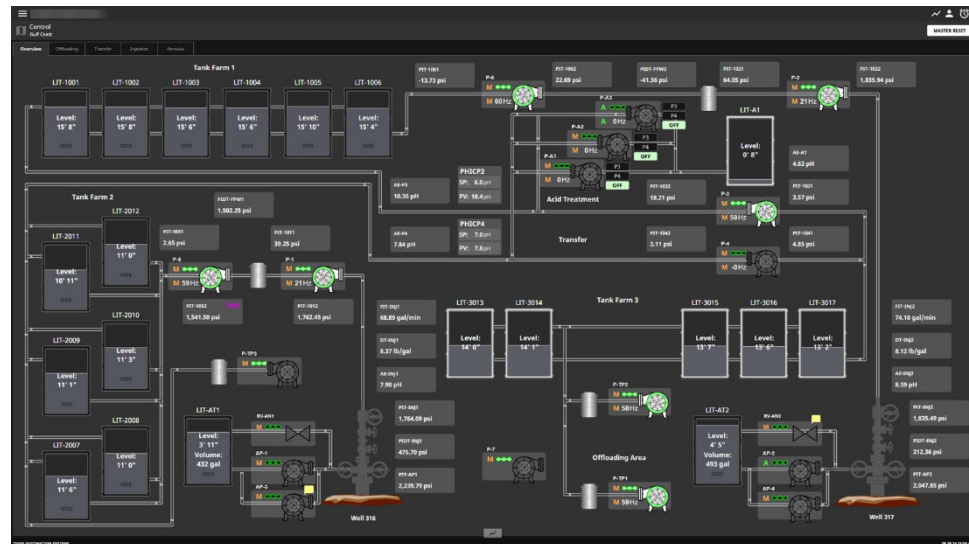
Control
Gulf Coast

MASTER RESET

Overview | Offloading | Transfer | Injection | Annulus

Tank Farm 1

LIT-1001
Level: 15' 8"

LIT-1002
Level: 15' 8"

LIT-1003
Level: 15' 6"

LIT-1004
Level: 15' 6"

LIT-1005
Level: 15' 10"

LIT-1006
Level: 15' 4"

PIT-1061
-13.73 psi

P-4
M 60Hz

PIT-1062
22.69 psi

PIDT-TPW2
-41.36 psi

PIT-1021
64.05 psi

P-2
M 21Hz

PIT-1022
1,835.94 psi

P-A3
A 0Hz
P3
P4
OFF

P-A2
M 0Hz
P3
P4
OFF

P-A1
M 0Hz
P3
P4
OFF

LIT-A1
Level: 0' 8"

AE-A1
4.62 pH

PHICP3
SP: 6.0pH
PV: 10.4pH

AE-P3
10.36 pH

Acid Treatment

PIT-1032
18.21 psi

P-3
M 59Hz

PIT-1031
3.57 psi

PHICP4
SP: 7.0pH
PV: 7.8pH

AE-P4
7.84 pH

Transfer

PIT-1042
3.11 psi

P-4
M -0Hz

PIT-1041
4.85 psi

Tank Farm 2

PIDT-TPW1
1,502.25 psi

LIT-2011
Level: 10' 11"

LIT-2012
Level: 11' 0"

PIT-0051
2.65 psi

PIT-1011
39.25 psi

P-6
M 59Hz

P-1
M 21Hz

PIT-1052
1,541.50 psi

PIT-1012
1,762.45 psi

LIT-2009
Level: 11' 1"

LIT-2010
Level: 11' 3"

P-TP3
M

LIT-2007
Level: 11' 6"

LIT-2008
Level: 11' 0"

LIT-AT1
Level: 3' 11"
Volume: 432 gal

RV-AN1
M

AP-1
M

AP-2
M

FIT-INJ1
68.89 gal/min

DT-INJ1
8.37 lb/gal

AE-INJ1
7.90 pH

PIT-INJ1
1,764.09 psi

PIDT-INJ1
475.70 psi

PIT-AP1
2,239.79 psi

Well 316

LIT-3013
Level: 14' 0"

LIT-3014
Level: 14' 1"

Tank Farm 3

LIT-3015
Level: 13' 7"

LIT-3016
Level: 13' 6"

LIT-3017
Level: 13' 3"

P-TP2
M 58Hz

P-7
M

Offloading Area

P-TP1
M 58Hz

LIT-AT2
Level: 4' 5"
Volume: 493 gal

RV-AN2
M

AP-3
A

AP-4
M

FIT-INJ2
74.10 gal/min

DT-INJ2
8.12 lb/gal

AE-INJ2
8.39 pH

PIT-INJ2
1,835.49 psi

PIDT-INJ2
212.36 psi

PIT-AP2
2,047.85 psi

Well 317